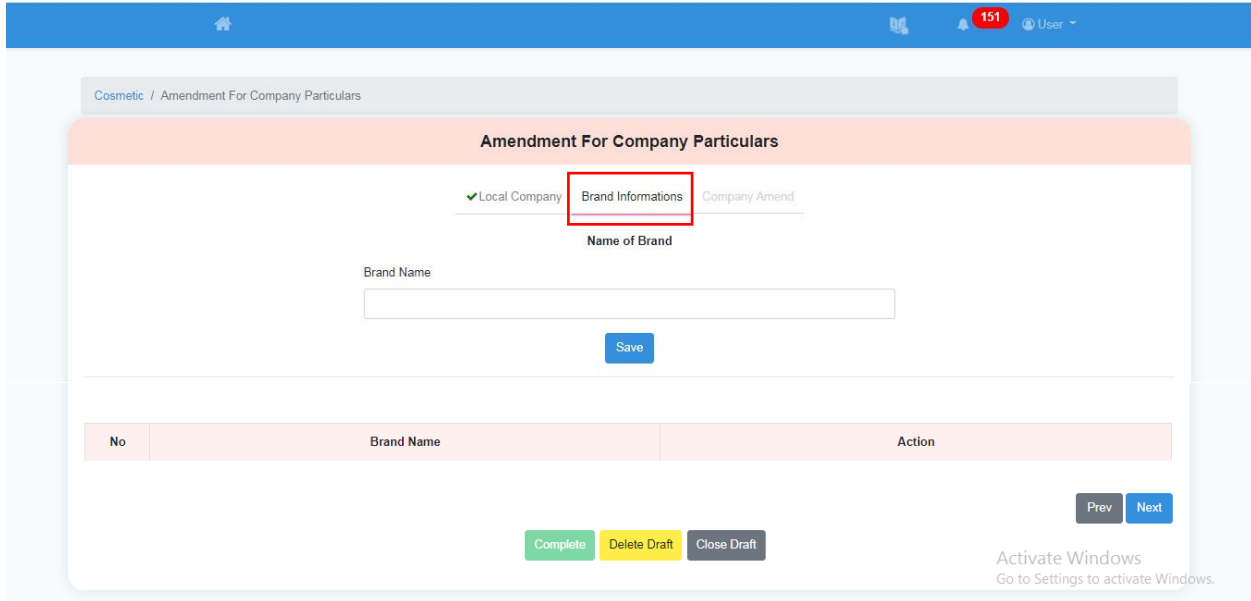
151 User

Cosmetic / Amendment For Company Particulars

Amendment For Company Particulars

Local Company Brand Informations Company Amend

Name of Brand

Brand Name

Save

| No | Brand Name | Action |
|---|---|---|

Prev Next

Complete Delete Draft Close Draft

Activate Windows
Go to Settings to activate Windows.